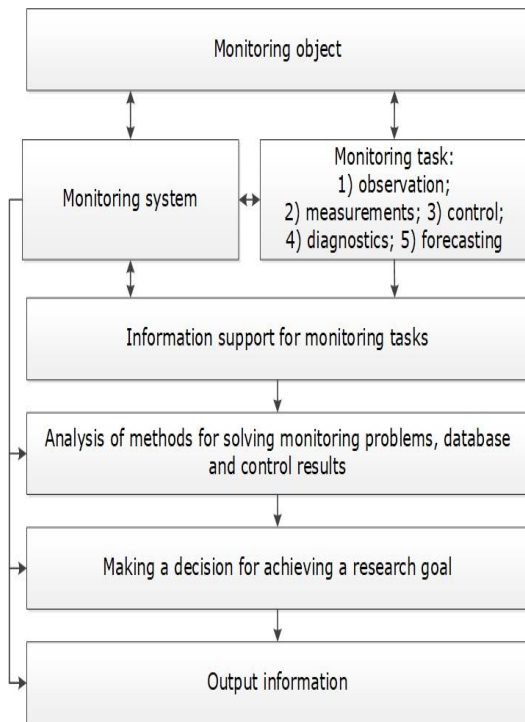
Monitoring object

Monitoring system

Monitoring task:
1) observation;
2) measurements; 3) control;
4) diagnostics; 5) forecasting

Information support for monitoring tasks

Analysis of methods for solving monitoring problems, database and control results

Making a decision for achieving a research goal

Output information